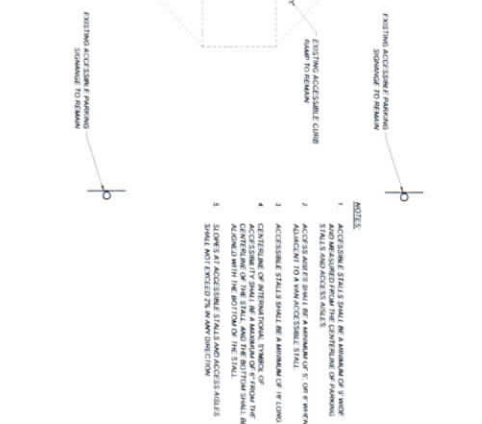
EXISTING ACCESSIBLE PARKING SIGNAGE TO REMAIN

EXISTING ACCESSIBLE CURB RAMP TO REMAIN

EXISTING ACCESSIBLE PARKING SIGNAGE TO REMAIN

NOTES:

1. ACCESSIBLE STALLS SHALL BE A MINIMUM OF 9' WIDE AND MEASURED FROM THE CENTERLINE OF PARKING STALLS AND ACCESS AISLES.

2. ACCESS AISLES SHALL BE A MINIMUM OF 5', OR 8' WHEN ADJACENT TO A VAN ACCESSIBLE STALL.

3. ACCESSIBLE STALLS SHALL BE A MINIMUM OF 18' LONG.

4. CENTERLINE OF INTERNATIONAL SYMBOL OF ACCESSIBILITY SHALL BE A MAXIMUM OF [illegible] FROM THE CENTERLINE OF THE STALL AND THE BOTTOM SHALL BE ALIGNED WITH THE BOTTOM OF THE STALL.

5. SLOPES AT ACCESSIBLE STALLS AND ACCESS AISLES SHALL NOT EXCEED 2% IN ANY DIRECTION.